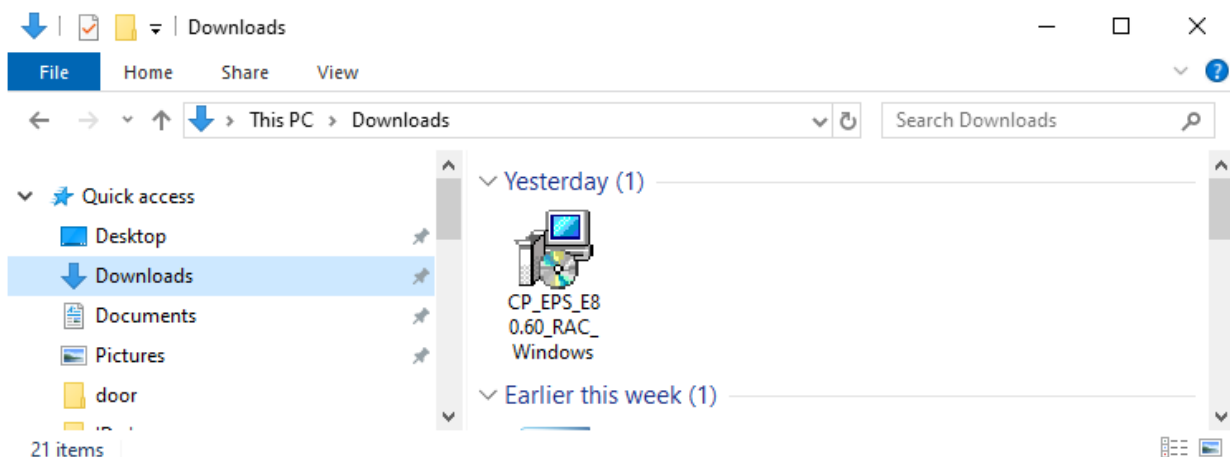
Downloads

File Home Share View

This PC > Downloads

Search Downloads

Quick access

Desktop

Downloads

Documents

Pictures

door

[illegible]

Yesterday (1)

CP_EPS_E80.60_RAC_Windows

Earlier this week (1)

21 items